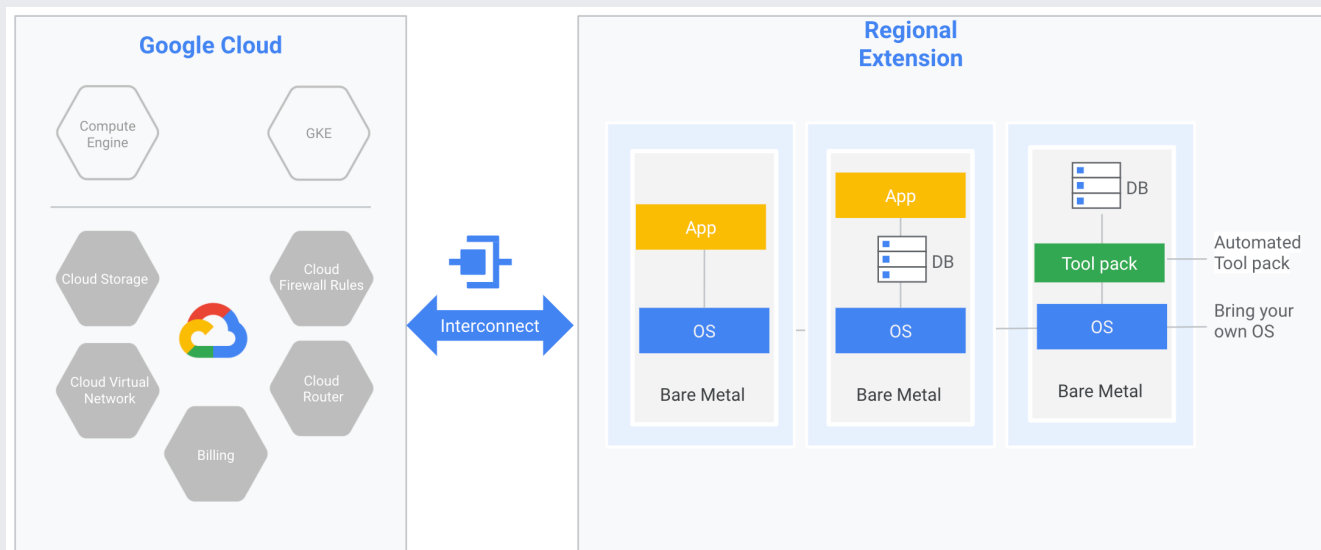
Google Cloud

Compute Engine

GKE

Cloud Storage

Cloud Firewall Rules

Cloud Virtual Network

Cloud Router

Billing

Interconnect

Regional Extension

App

OS

Bare Metal

App

DB

OS

Bare Metal

DB

Tool pack

OS

Bare Metal

Automated Tool pack

Bring your own OS